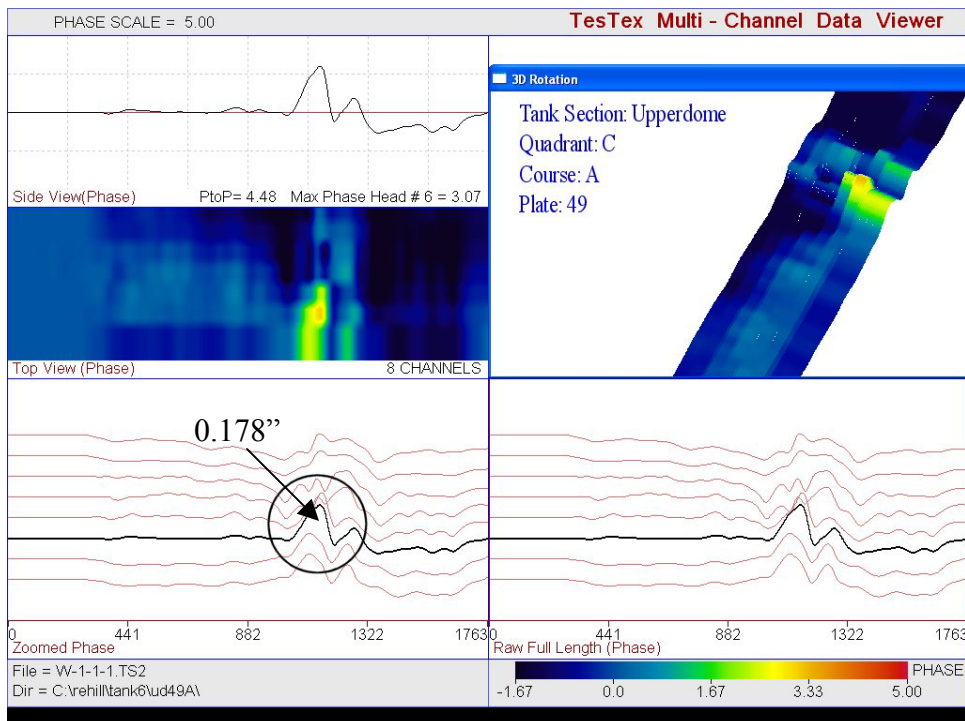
PHASE SCALE = 5.00

TesTex Multi - Channel Data Viewer

3D Rotation

Tank Section: Upperdome
Quadrant: C
Course: A
Plate: 49

Side View(Phase)   PtoP= 4.48   Max Phase Head # 6 = 3.07

Top View (Phase)   8 CHANNELS

0.178"

0   441   882   1322   1763

Zoomed Phase

0   441   882   1322   1763

Raw Full Length (Phase)

File = W-1-1-1.TS2
Dir = C:\rehill\tank6\ud49A\

PHASE
-1.67   0.0   1.67   3.33   5.00